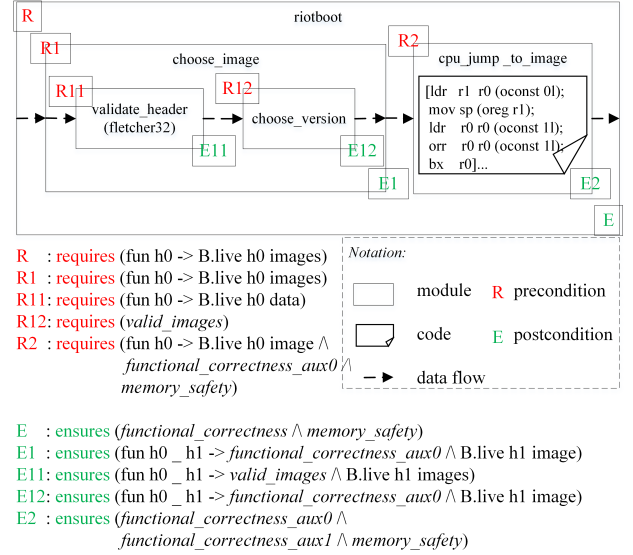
R

riotboot

R1

choose_image

R2

cpu_jump _to_image

R11

validate_header (fletcher32)

E11

R12

choose_version

E12

E1

[ldr r1 r0 (oconst 0l); mov sp (oreg r1); ldr r0 r0 (oconst 1l); orr r0 r0 (oconst 1l); bx r0]...

E2

E

R : requires (fun h0 -> B.live h0 images)
R1 : requires (fun h0 -> B.live h0 images)
R11: requires (fun h0 -> B.live h0 data)
R12: requires (*valid_images*)
R2 : requires (fun h0 -> B.live h0 image /\ *functional_correctness_aux0* /\ *memory_safety*)

*Notation:*

module

R precondition

code

E postcondition

data flow

E : ensures (*functional_correctness* /\ *memory_safety*)
E1 : ensures (fun h0 _ h1 -> *functional_correctness_aux0* /\ B.live h1 image)
E11: ensures (fun h0 _ h1 -> *valid_images* /\ B.live h1 images)
E12: ensures (fun h0 _ h1 -> *functional_correctness_aux0* /\ B.live h1 image)
E2 : ensures (*functional_correctness_aux0* /\ *functional_correctness_aux1* /\ *memory_safety*)